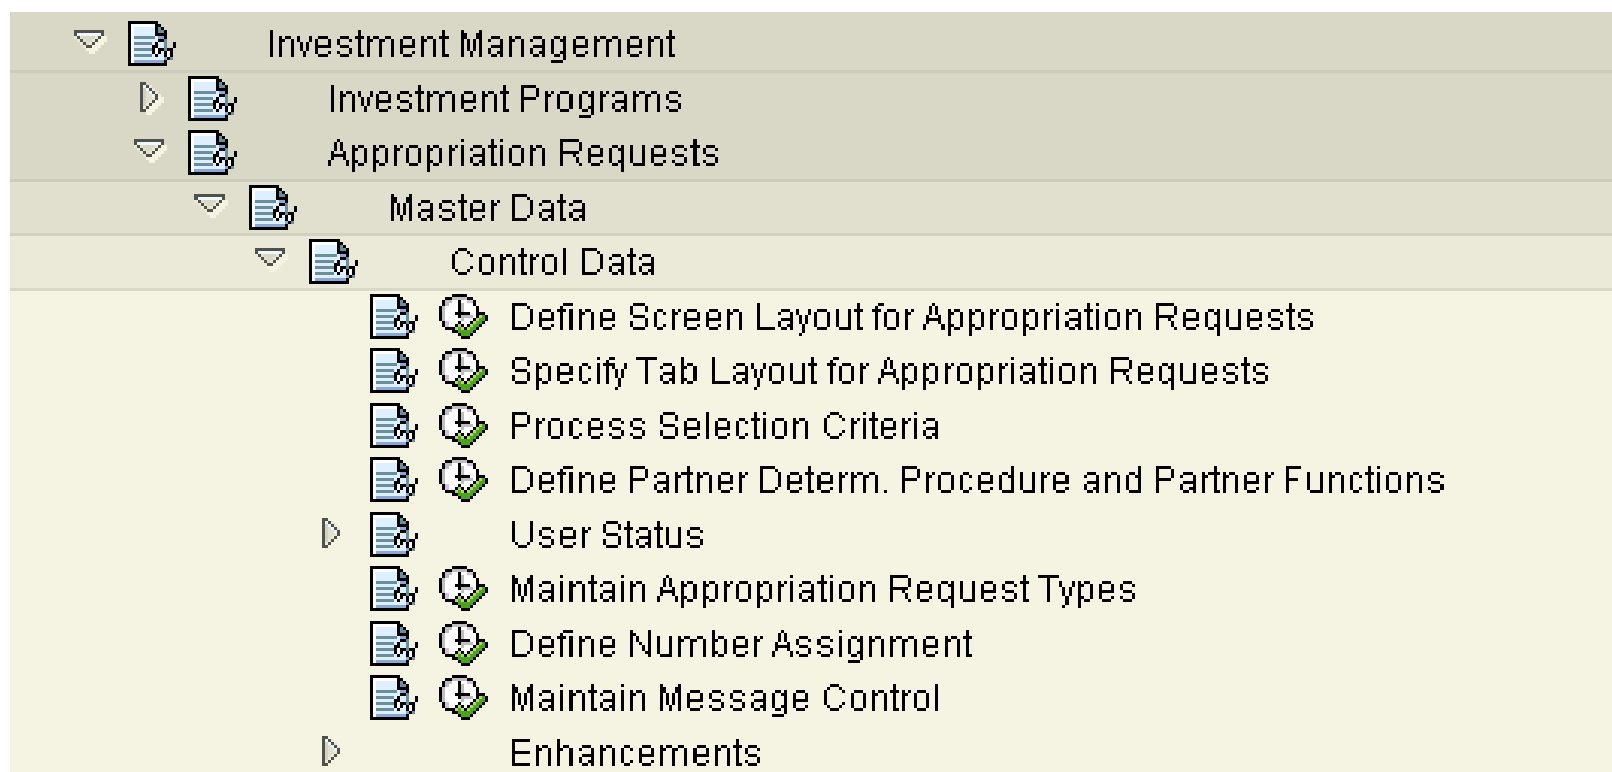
Investment Management
Investment Programs
Appropriation Requests
Master Data
Control Data
Define Screen Layout for Appropriation Requests
Specify Tab Layout for Appropriation Requests
Process Selection Criteria
Define Partner Determ. Procedure and Partner Functions
User Status
Maintain Appropriation Request Types
Define Number Assignment
Maintain Message Control
Enhancements